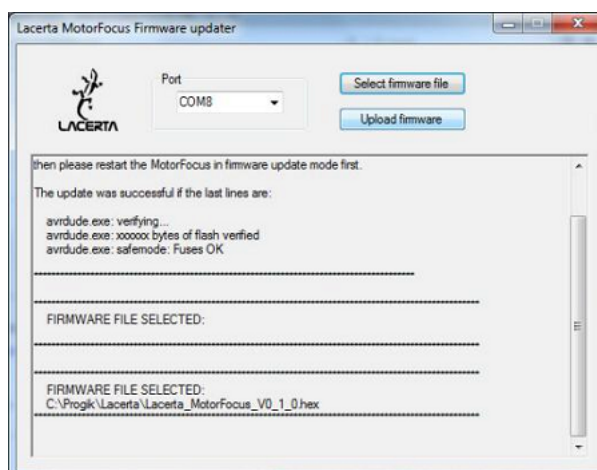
Lacerta MotorFocus Firmware updater

LACERTA

Port

COM8

Select firmware file

Upload firmware

then please restart the MotorFocus in firmware update mode first.

The update was successful if the last lines are:

avrdude.exe: verifying...
avrdude.exe: xxxxxx bytes of flash verified
avrdude.exe: safemode: Fuses OK

------------------------------------------------------------

------------------------------------------------------------

FIRMWARE FILE SELECTED:

------------------------------------------------------------

------------------------------------------------------------

FIRMWARE FILE SELECTED:
C:\Progik\Lacerta\Lacerta_MotorFocus_V0_1_0.hex
------------------------------------------------------------